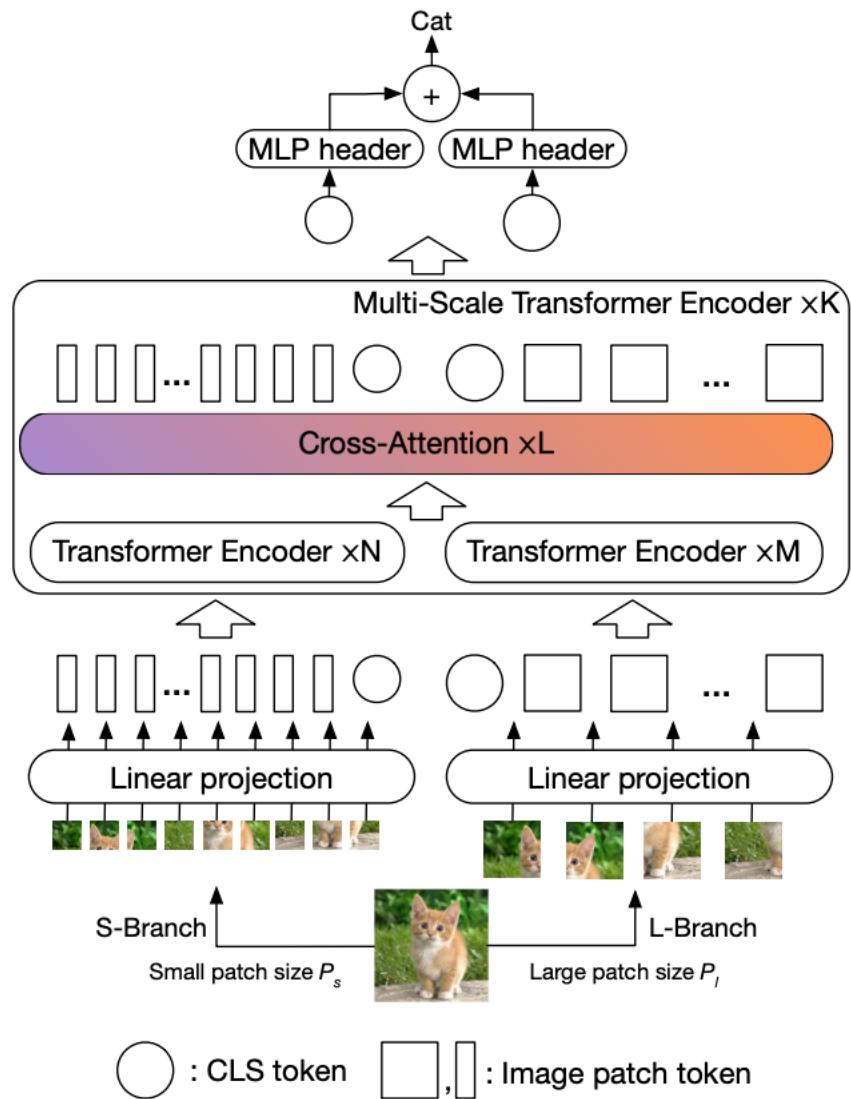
Cat

+

MLP header

MLP header

Multi-Scale Transformer Encoder ×K

...

...

Cross-Attention ×L

Transformer Encoder ×N

Transformer Encoder ×M

...

...

Linear projection

Linear projection

S-Branch

L-Branch

Small patch size $P_s$

Large patch size $P_l$

: CLS token

, : Image patch token